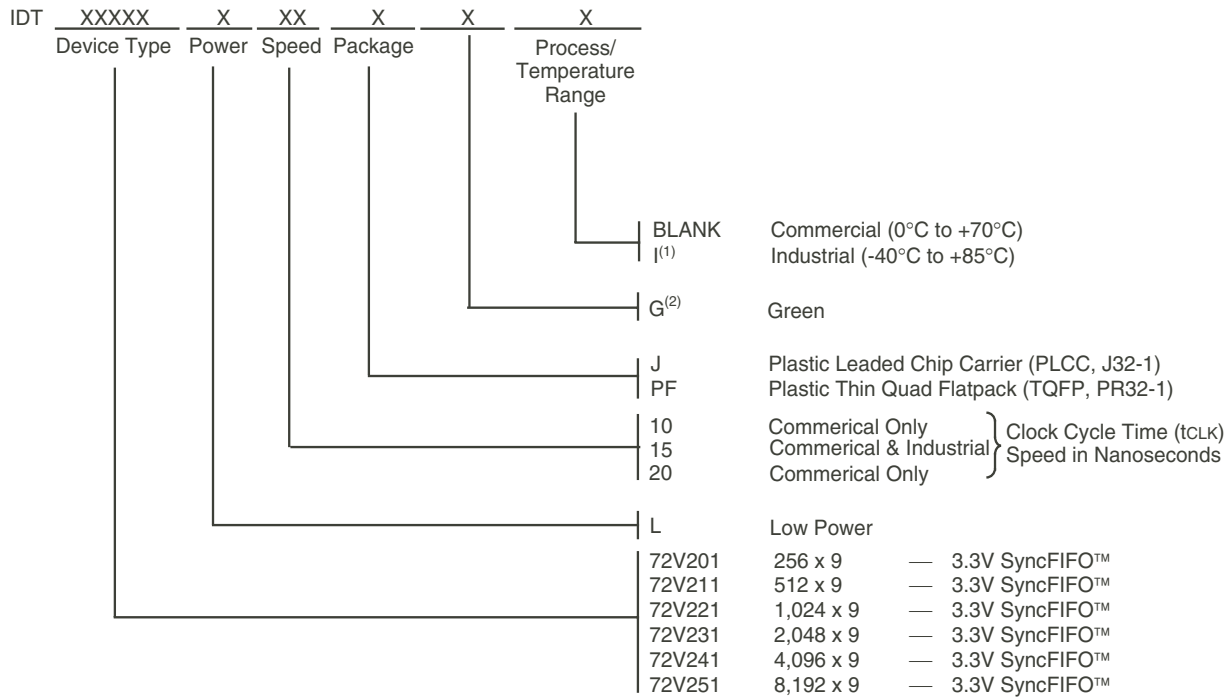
IDT XXXXX X XX X X X

Device Type Power Speed Package Process/ Temperature Range

BLANK Commercial (0°C to +70°C)
I$^{(1)}$ Industrial (-40°C to +85°C)

G$^{(2)}$ Green

J Plastic Leaded Chip Carrier (PLCC, J32-1)
PF Plastic Thin Quad Flatpack (TQFP, PR32-1)

10 Commerical Only
15 Commerical & Industrial
20 Commerical Only
Clock Cycle Time (tCLK) Speed in Nanoseconds

L Low Power

72V201 256 x 9 — 3.3V SyncFIFO™
72V211 512 x 9 — 3.3V SyncFIFO™
72V221 1,024 x 9 — 3.3V SyncFIFO™
72V231 2,048 x 9 — 3.3V SyncFIFO™
72V241 4,096 x 9 — 3.3V SyncFIFO™
72V251 8,192 x 9 — 3.3V SyncFIFO™